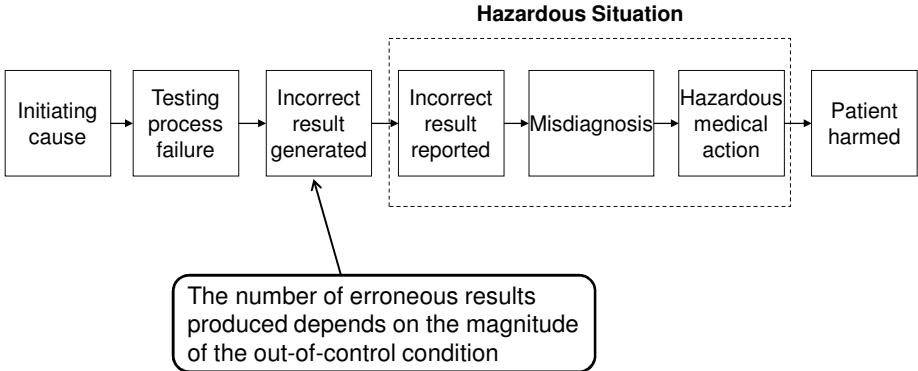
Hazardous Situation

Initiating cause

Testing process failure

Incorrect result generated

Incorrect result reported

Misdiagnosis

Hazardous medical action

Patient harmed

The number of erroneous results produced depends on the magnitude of the out-of-control condition